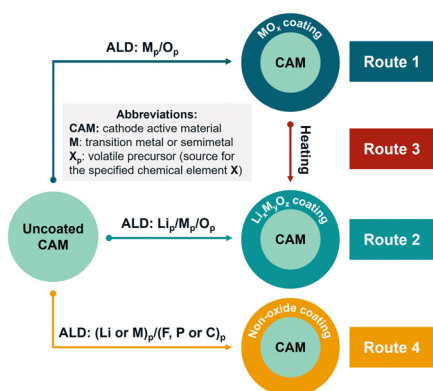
ALD: $M_p/O_p$

$MO_x$ coating

CAM

Route 1

Abbreviations:
CAM: cathode active material
M: transition metal or semimetal
$X_p$: volatile precursor (source for the specified chemical element X)

Heating

Route 3

Uncoated CAM

ALD: $Li_p/M_p/O_p$

$Li_xM_yO_z$ coating

CAM

Route 2

ALD: $(Li \text{ or } M)_p/(F, P \text{ or } C)_p$

Non-oxide coating

CAM

Route 4